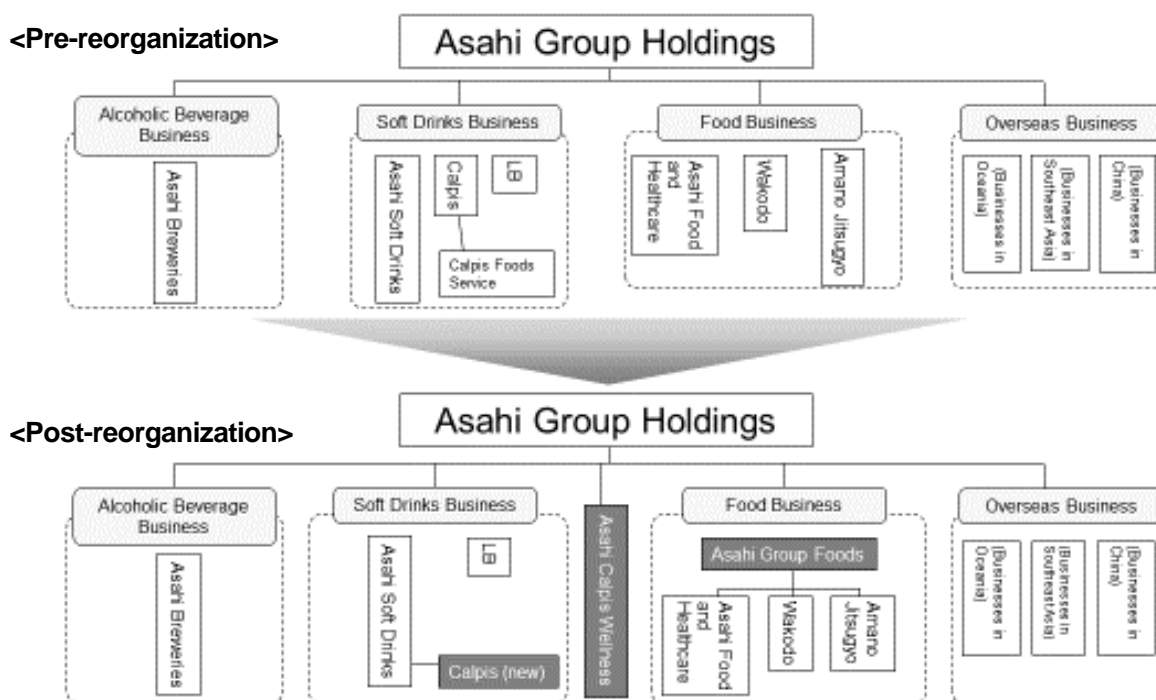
<Pre-reorganization>

Asahi Group Holdings

Alcoholic Beverage Business

Asahi Breweries

Soft Drinks Business

Asahi Soft Drinks

Calpis

LB

Calpis Foods Service

Food Business

Asahi Food and Healthcare

Wakodo

Amano Jitsugyo

Overseas Business

(Businesses in Oceania)

(Businesses in Southeast Asia)

(Businesses in China)

<Post-reorganization>

Asahi Group Holdings

Alcoholic Beverage Business

Asahi Breweries

Soft Drinks Business

Asahi Soft Drinks

LB

Calpis (new)

Asahi Calpis Wellness

Food Business

Asahi Group Foods

Asahi Food and Healthcare

Wakodo

Amano Jitsugyo

Overseas Business

(Businesses in Oceania)

(Businesses in Southeast Asia)

(Businesses in China)